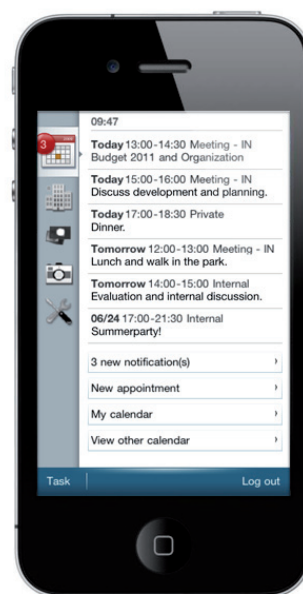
09:47

3

Today 13:00-14:30 Meeting - IN
Budget 2011 and Organization

Today 15:00-16:00 Meeting - IN
Discuss development and planning.

Today 17:00-18:30 Private
Dinner.

Tomorrow 12:00-13:00 Meeting - IN
Lunch and walk in the park.

Tomorrow 14:00-15:00 Internal
Evaluation and internal discussion.

06/24 17:00-21:30 Internal
Summerparty!

3 new notification(s)

New appointment

My calendar

View other calendar

Task

Log out